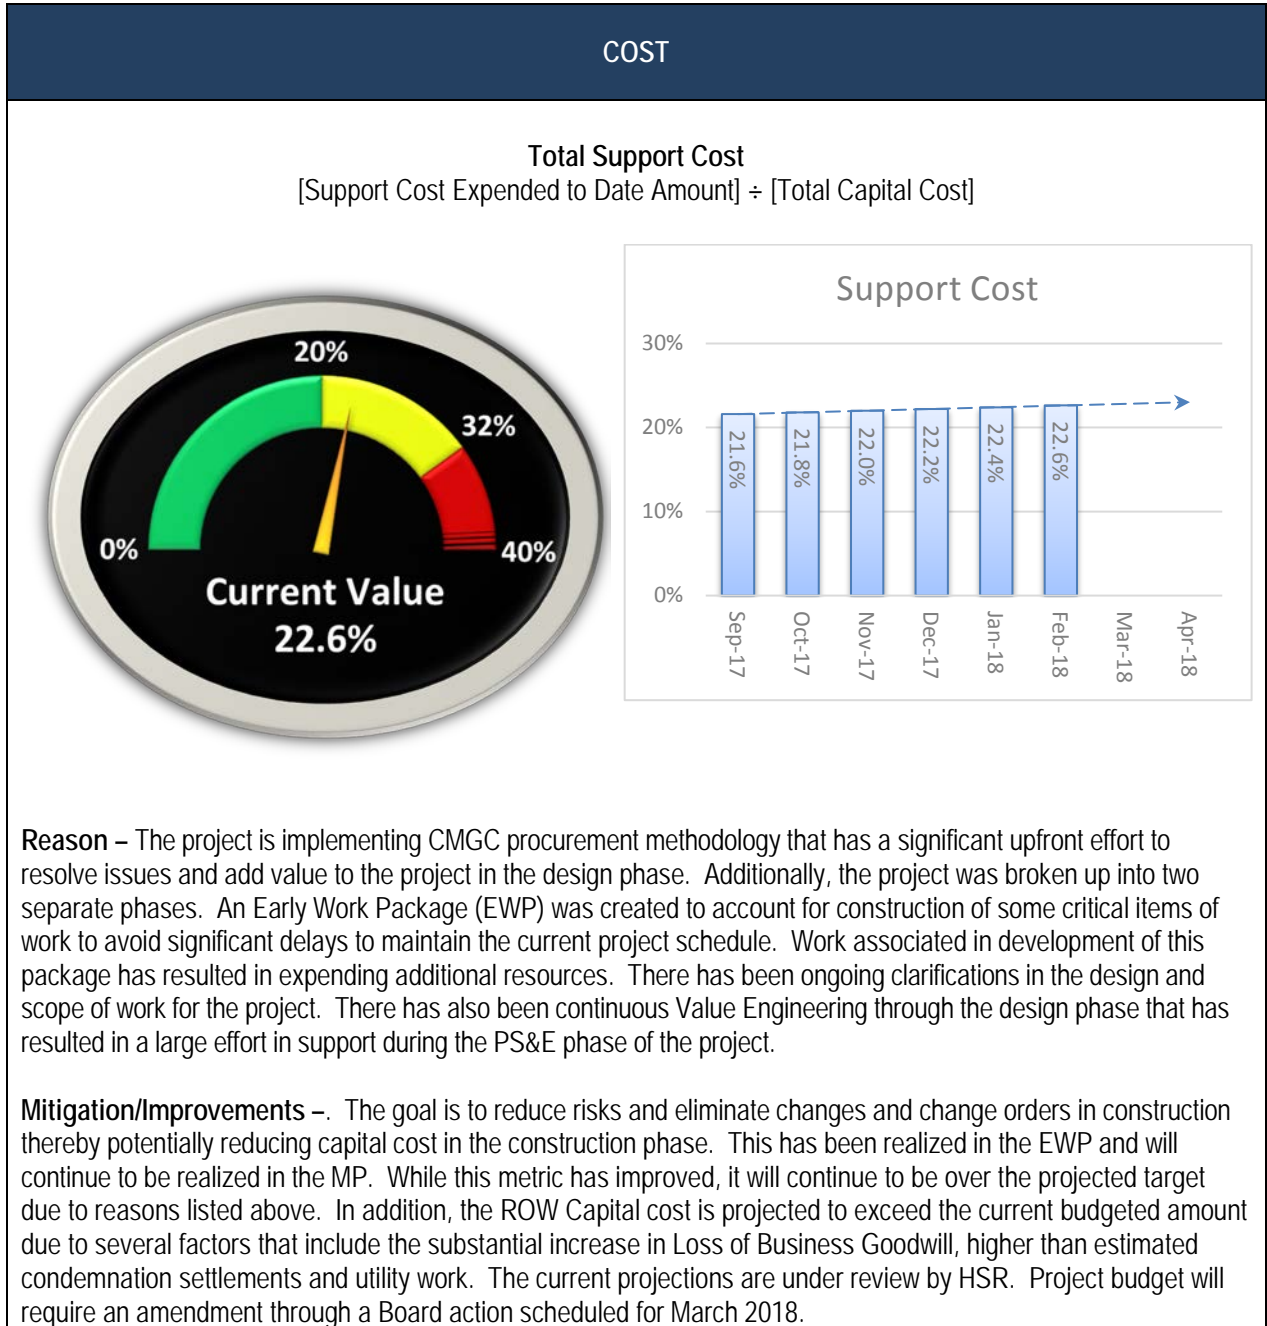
COST

**Total Support Cost**
[Support Cost Expended to Date Amount] ÷ [Total Capital Cost]

20%
32%
0%
40%
Current Value
22.6%

Support Cost

30%
20%
10%
0%

21.6%
21.8%
22.0%
22.2%
22.4%
22.6%

Sep-17
Oct-17
Nov-17
Dec-17
Jan-18
Feb-18
Mar-18
Apr-18

**Reason –** The project is implementing CMGC procurement methodology that has a significant upfront effort to resolve issues and add value to the project in the design phase. Additionally, the project was broken up into two separate phases. An Early Work Package (EWP) was created to account for construction of some critical items of work to avoid significant delays to maintain the current project schedule. Work associated in development of this package has resulted in expending additional resources. There has been ongoing clarifications in the design and scope of work for the project. There has also been continuous Value Engineering through the design phase that has resulted in a large effort in support during the PS&E phase of the project.

**Mitigation/Improvements –**. The goal is to reduce risks and eliminate changes and change orders in construction thereby potentially reducing capital cost in the construction phase. This has been realized in the EWP and will continue to be realized in the MP. While this metric has improved, it will continue to be over the projected target due to reasons listed above. In addition, the ROW Capital cost is projected to exceed the current budgeted amount due to several factors that include the substantial increase in Loss of Business Goodwill, higher than estimated condemnation settlements and utility work. The current projections are under review by HSR. Project budget will require an amendment through a Board action scheduled for March 2018.